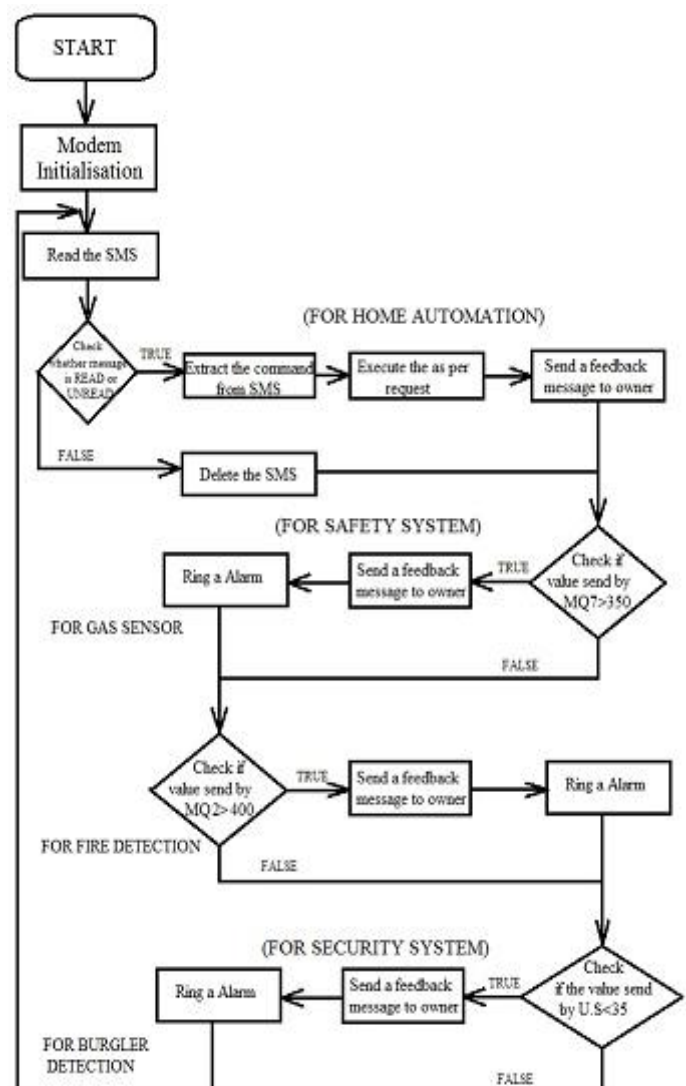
START

Modem Initialisation

Read the SMS

(FOR HOME AUTOMATION)

Check whether message is READ or UNREAD

TRUE

Extract the command from SMS

Execute the as per request

Send a feedback message to owner

FALSE

Delete the SMS

(FOR SAFETY SYSTEM)

Ring a Alarm

Send a feedback message to owner

TRUE

Check if value send by MQ7>350

FOR GAS SENSOR

FALSE

Check if value send by MQ2>400

TRUE

Send a feedback message to owner

Ring a Alarm

FOR FIRE DETECTION

FALSE

(FOR SECURITY SYSTEM)

Ring a Alarm

Send a feedback message to owner

TRUE

Check if the value send by U.S<35

FOR BURGLER DETECTION

FALSE